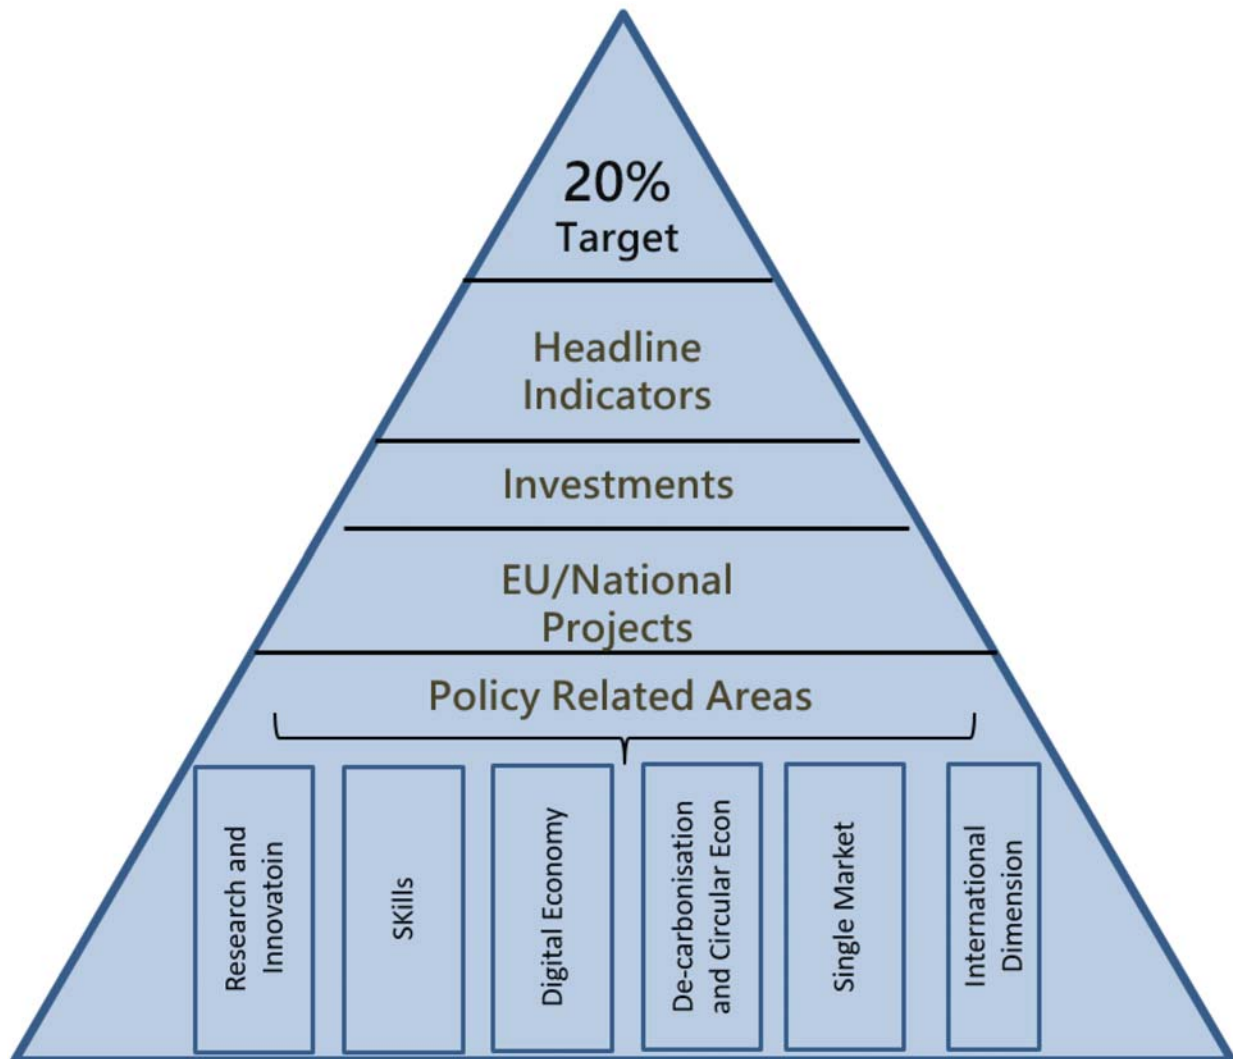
20%
Target

Headline Indicators

Investments

EU/National Projects

Policy Related Areas

Research and Innovatoin

SKills

Digital Economy

De-carbonisation and Circular Econ

Single Market

International Dimension